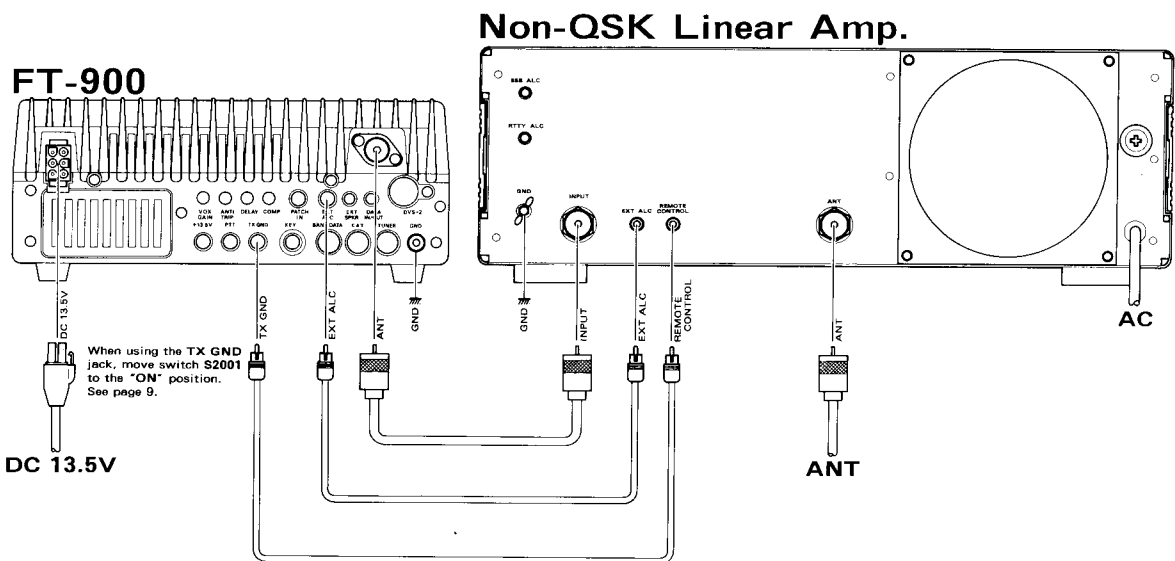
Non-QSK Linear Amp.

FT-900

VOX GAIN
ANTI TRIP
DELAY
COMP
PATCH IN
EXT ALC
EXT SPKR
DATA IN/OUT
DVS-2
+13.5V
PTT
TX GND
KEY
BAND DATA
CAT
TUNER
GND

SSB ALC
RTTY ALC
GND
INPUT
EXT ALC
REMOTE CONTROL
ANT

DC 13.5V
TX GND
EXT ALC
ANT
GND
GND
INPUT
EXT ALC
REMOTE CONTROL
ANT

When using the TX GND jack, move switch S2001 to the "ON" position. See page 9.

DC 13.5V

ANT

AC